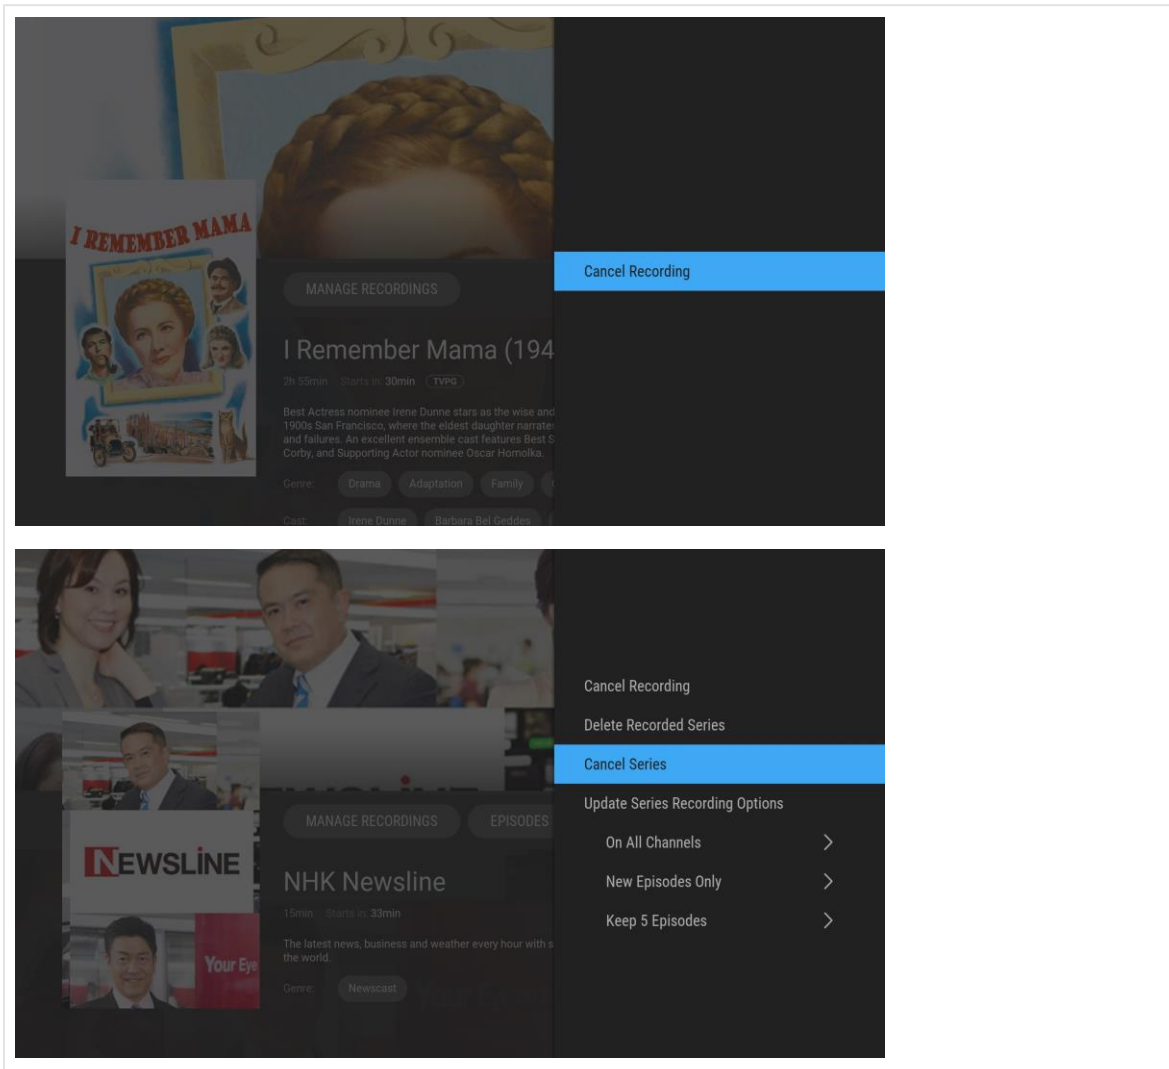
I REMEMBER MAMA

MANAGE RECORDINGS

I Remember Mama (194

2h 55min Starts in: 30min TVPG

Best Actress nominee Irene Dunne stars as the wise and 1900s San Francisco, where the eldest daughter narrate and failures. An excellent ensemble cast features Best S Corby, and Supporting Actor nominee Oscar Homolka.

Genre: Drama Adaptation Family

Cast: Irene Dunne Barbara Bel Geddes

Cancel Recording

NEWSLINE

Your Eye

MANAGE RECORDINGS EPISODES

NHK Newsline

15min Starts in: 33min

The latest news, business and weather every hour with s the world.

Genre: Newscast

Cancel Recording

Delete Recorded Series

Cancel Series

Update Series Recording Options

On All Channels

New Episodes Only

Keep 5 Episodes